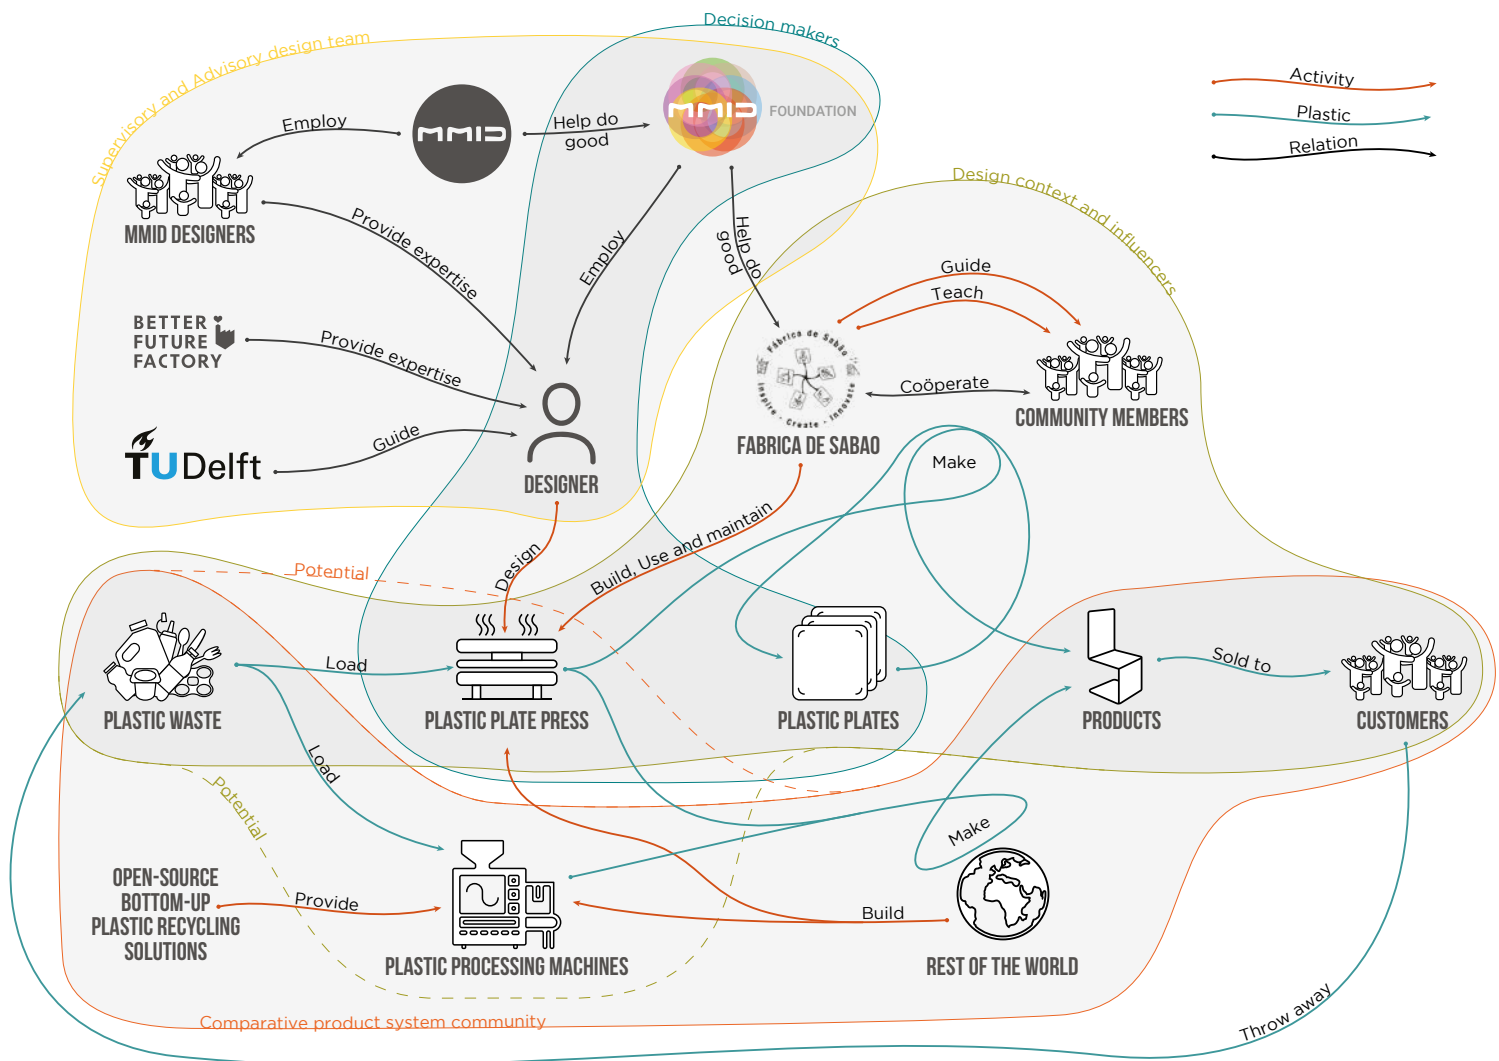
Supervisory and Advisory design team
Decision makers

Activity
Plastic
Relation

MMID
Employ
Help do good
MMID FOUNDATION
MMID DESIGNERS
Provide expertise
Employ
Help do good
Design context and influencers
BETTER FUTURE FACTORY
Provide expertise
Guide
Teach
Fábrica de Sabão
Inspire · Create · Innovate
Coöperate
COMMUNITY MEMBERS
TU Delft
Guide
DESIGNER
FABRICA DE SABAO
Make

Potential
Design
Build, Use and maintain
PLASTIC WASTE
Load
PLASTIC PLATE PRESS
PLASTIC PLATES
PRODUCTS
Sold to
CUSTOMERS
Load
Potential
Make
OPEN-SOURCE BOTTOM-UP PLASTIC RECYCLING SOLUTIONS
Provide
PLASTIC PROCESSING MACHINES
Build
REST OF THE WORLD
Comparative product system community
Throw away